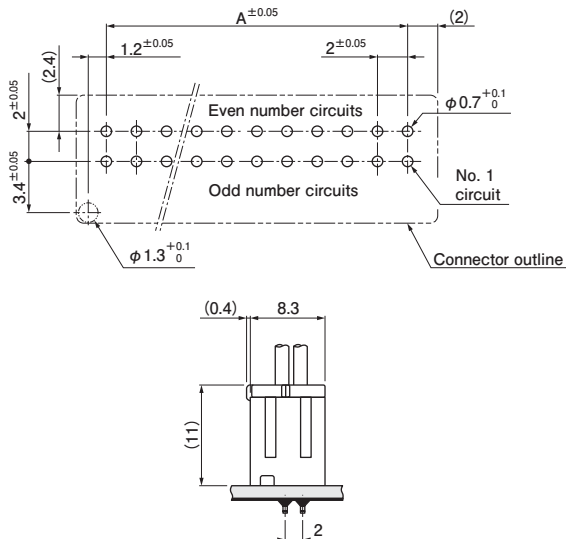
$A^{\pm 0.05}$

(2)

$1.2^{\pm 0.05}$

$2^{\pm 0.05}$

(2.4)

$2^{\pm 0.05}$

Even number circuits

$\phi 0.7^{+0.1}_{0}$

$3.4^{\pm 0.05}$

No. 1 circuit

Odd number circuits

$\phi 1.3^{+0.1}_{0}$

Connector outline

(0.4)

8.3

(11)

2